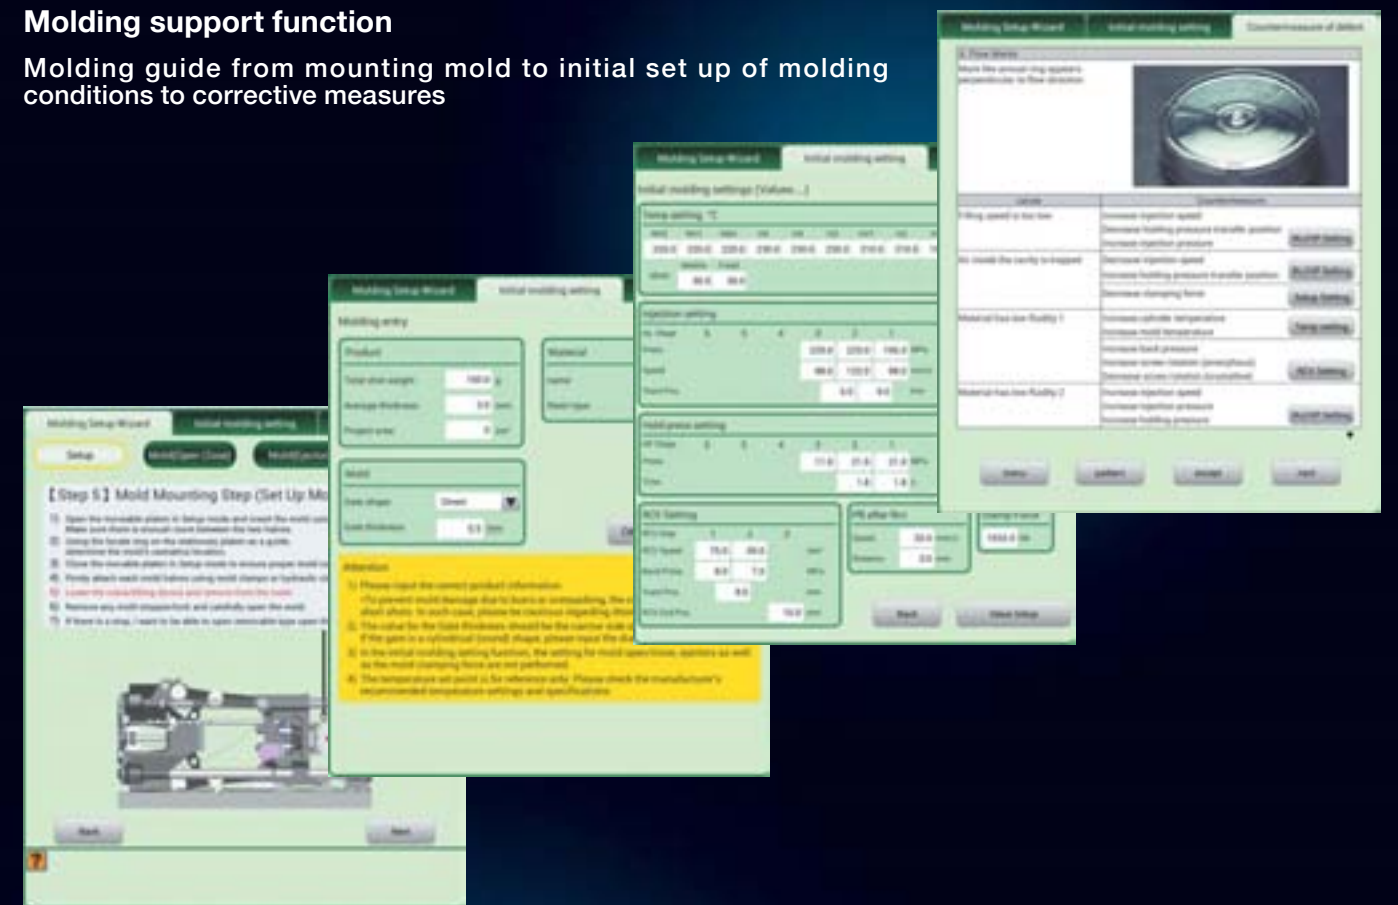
Molding support function

Molding guide from mounting mold to initial set up of molding conditions to corrective measures

Molding Setup Wizard

Initial molding setting

Setup

Mold Open (Close)

【Step 5】Mold Mounting Step (Set Up Mo

Back

Next

Molding entry

Product

Material

Attention

Initial molding settings [Values...]

Temp setting ℃

Injection setting

Hold press setting

Back

Counter measure of defect

Back

Next